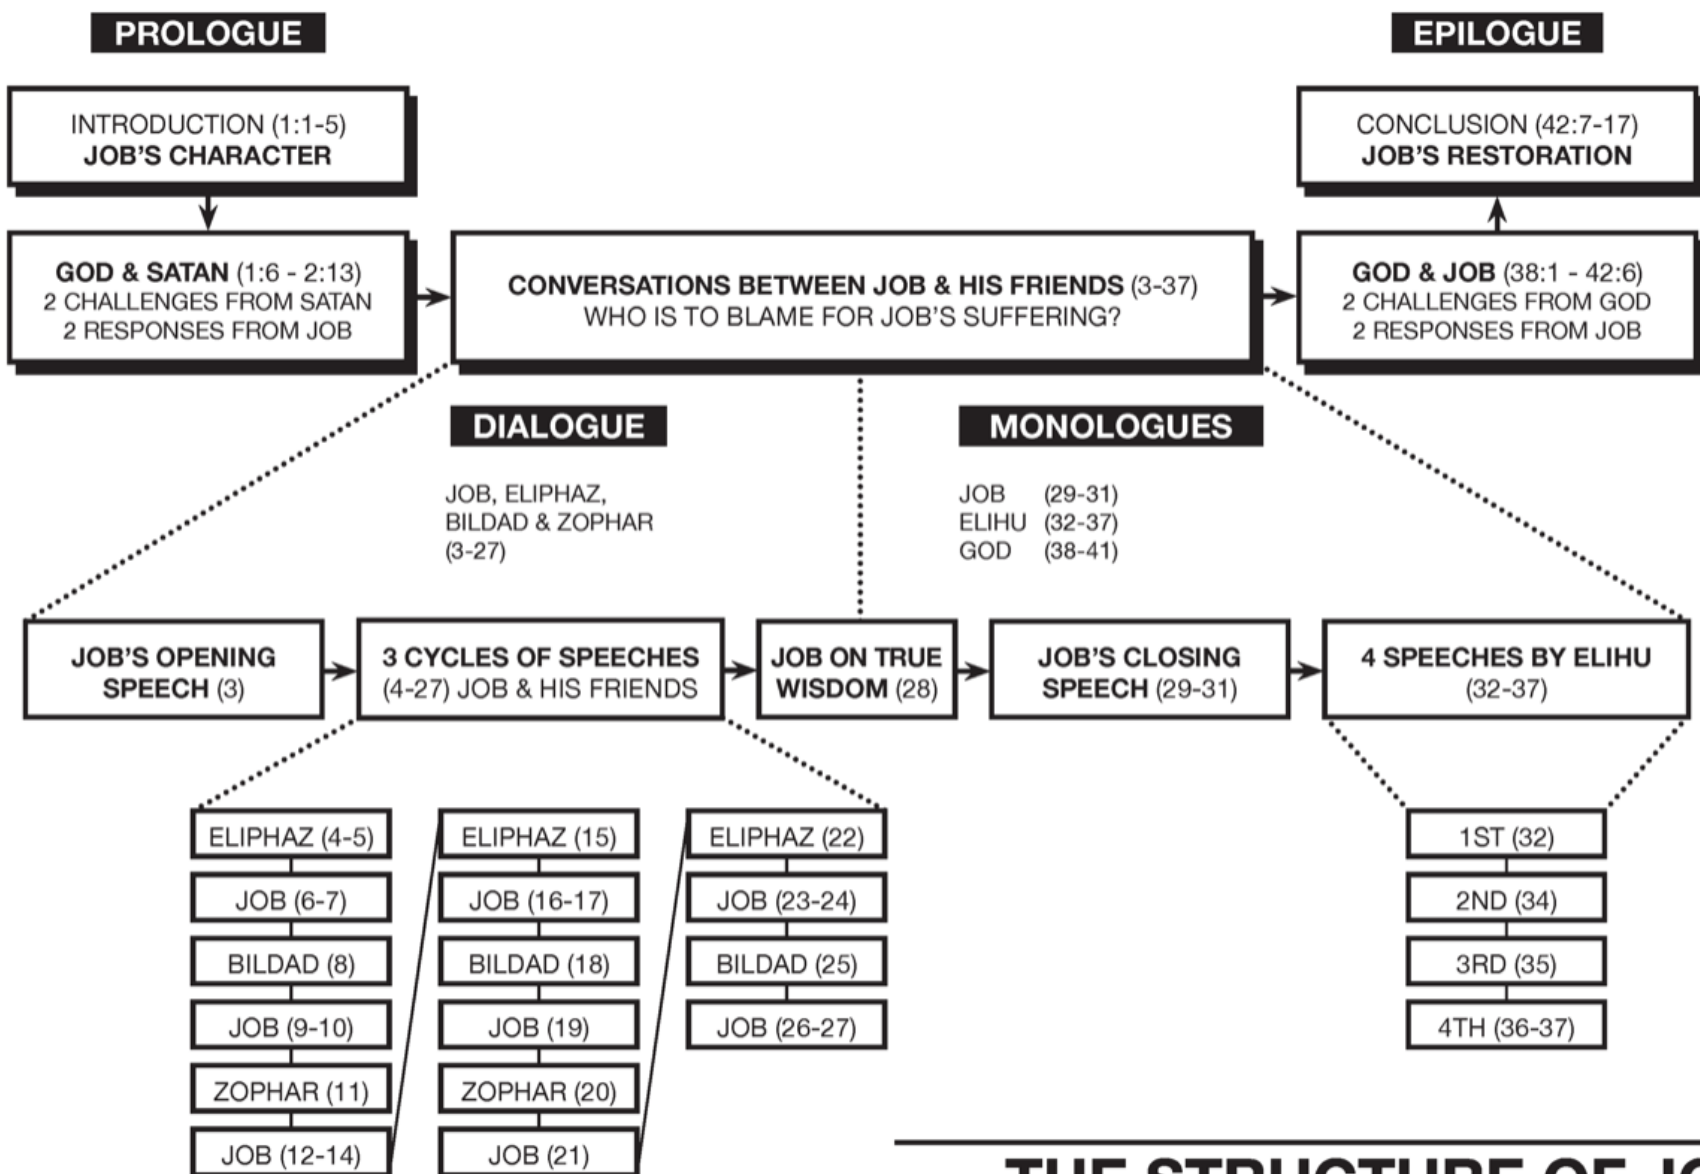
PROLOGUE

EPILOGUE

INTRODUCTION (1:1-5)
JOB'S CHARACTER

CONCLUSION (42:7-17)
JOB'S RESTORATION

GOD & SATAN (1:6 - 2:13)
2 CHALLENGES FROM SATAN
2 RESPONSES FROM JOB

CONVERSATIONS BETWEEN JOB & HIS FRIENDS (3-37)
WHO IS TO BLAME FOR JOB'S SUFFERING?

GOD & JOB (38:1 - 42:6)
2 CHALLENGES FROM GOD
2 RESPONSES FROM JOB

DIALOGUE

JOB, ELIPHAZ, BILDAD & ZOPHAR (3-27)

MONOLOGUES

JOB (29-31)
ELIHU (32-37)
GOD (38-41)

JOB'S OPENING SPEECH (3)

3 CYCLES OF SPEECHES (4-27) JOB & HIS FRIENDS

JOB ON TRUE WISDOM (28)

JOB'S CLOSING SPEECH (29-31)

4 SPEECHES BY ELIHU (32-37)

ELIPHAZ (4-5)
JOB (6-7)
BILDAD (8)
JOB (9-10)
ZOPHAR (11)
JOB (12-14)

ELIPHAZ (15)
JOB (16-17)
BILDAD (18)
JOB (19)
ZOPHAR (20)
JOB (21)

ELIPHAZ (22)
JOB (23-24)
BILDAD (25)
JOB (26-27)

1ST (32)
2ND (34)
3RD (35)
4TH (36-37)

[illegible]